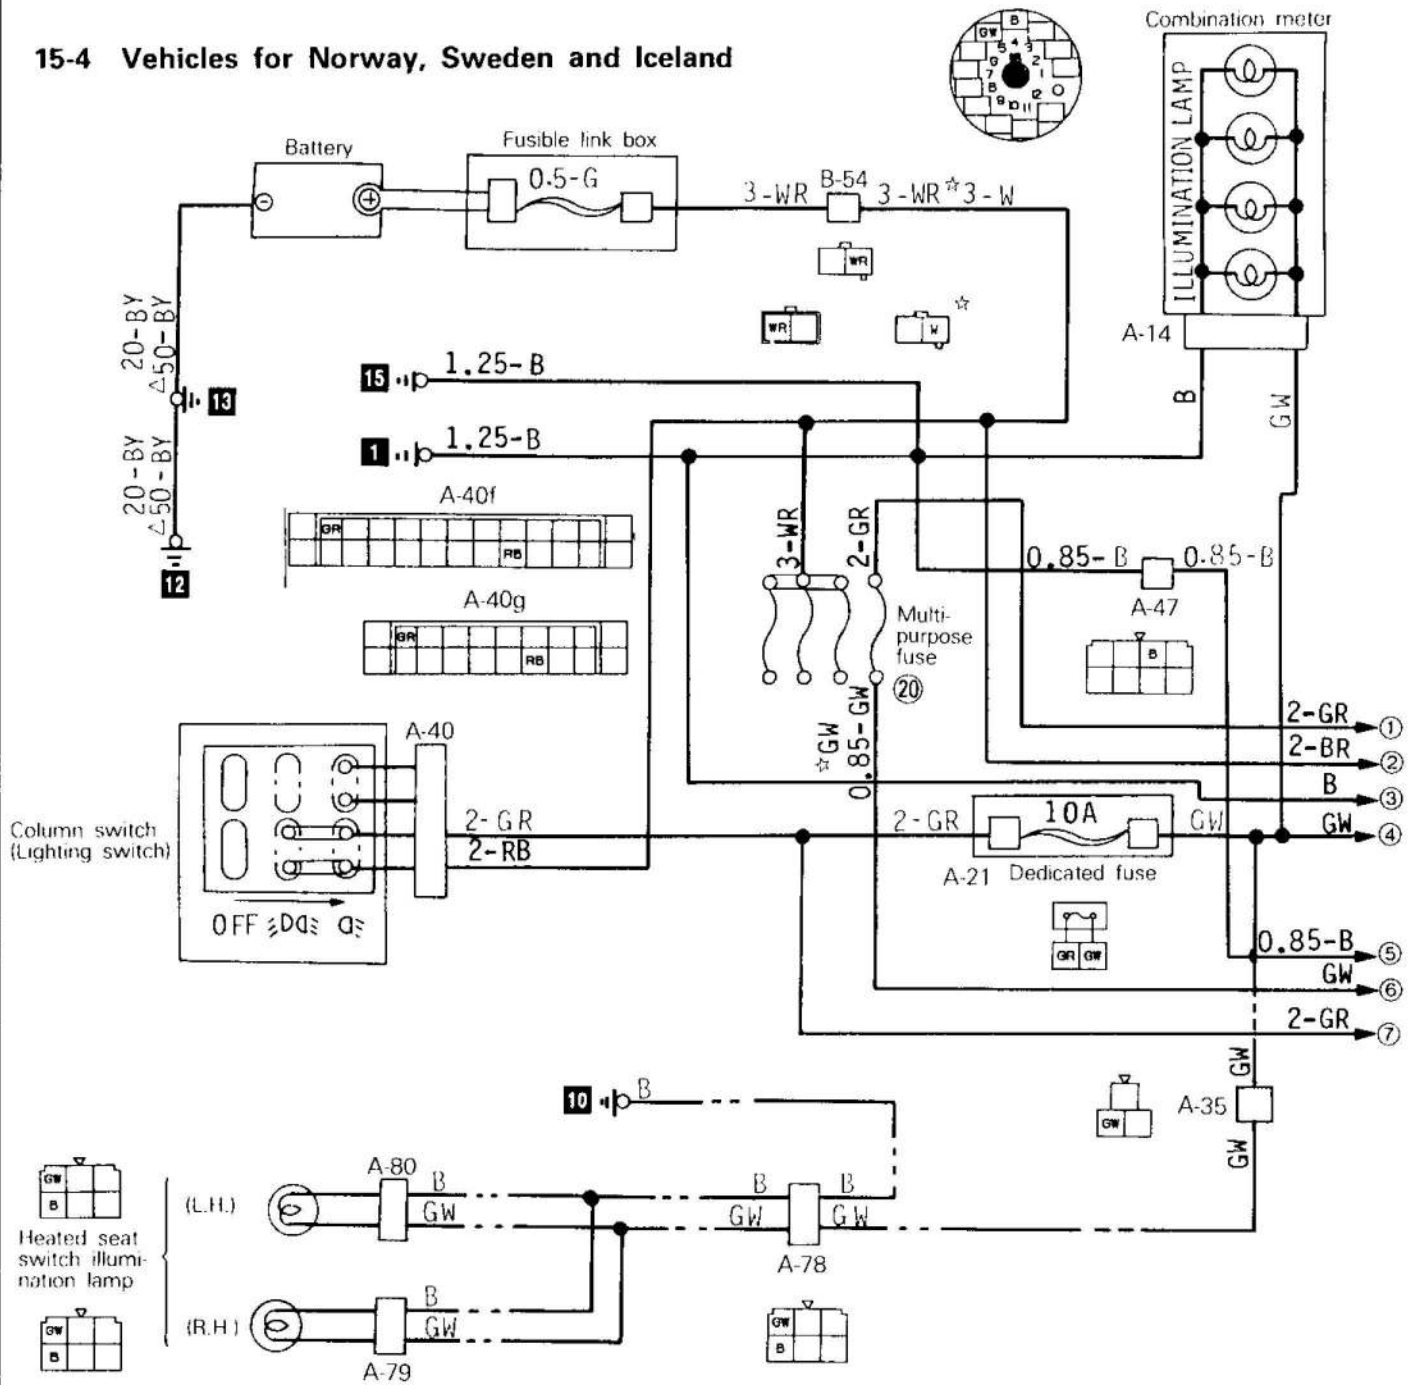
15-4 Vehicles for Norway, Sweden and Iceland

Combination meter

ILLUMINATION LAMP

A-14

Battery

Fusible link box

0.5-G

3-WR B-54 3-WR☆3-W

WR

WR

W ☆

B

GW

20-BY
△50-BY

13

20-BY
△50-BY

12

15 1.25-B

1 1.25-B

A-40f

GR RB

A-40g

GR RB

3-WR

2-GR

0.85-B A-47 0.85-B

B

Multi-purpose fuse
⑳

☆GW

0.85-GW

A-40

Column switch (Lighting switch)

OFF

2-GR

2-RB

2-GR

10A

GW

A-21 Dedicated fuse

GR GW

2-GR ①

2-BR ②

B ③

GW ④

0.85-B ⑤

GW ⑥

2-GR ⑦

10 B

GW

A-35

GW

GW

GW
B

Heated seat switch illumination lamp

GW
B

(L.H.)

(R.H.)

A-80

B

GW

B

GW

A-79

B

GW

A-78

B

GW

GW
B